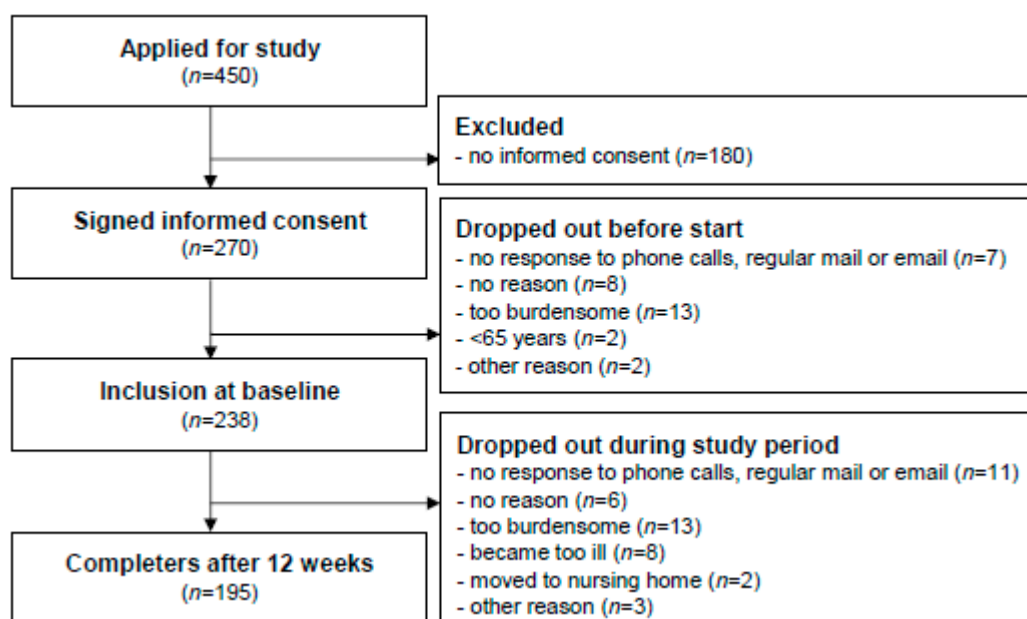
Applied for study
($n$=450)

Excluded
- no informed consent ($n$=180)

Signed informed consent
($n$=270)

Dropped out before start
- no response to phone calls, regular mail or email ($n$=7)
- no reason ($n$=8)
- too burdensome ($n$=13)
- <65 years ($n$=2)
- other reason ($n$=2)

Inclusion at baseline
($n$=238)

Dropped out during study period
- no response to phone calls, regular mail or email ($n$=11)
- no reason ($n$=6)
- too burdensome ($n$=13)
- became too ill ($n$=8)
- moved to nursing home ($n$=2)
- other reason ($n$=3)

Completers after 12 weeks
($n$=195)